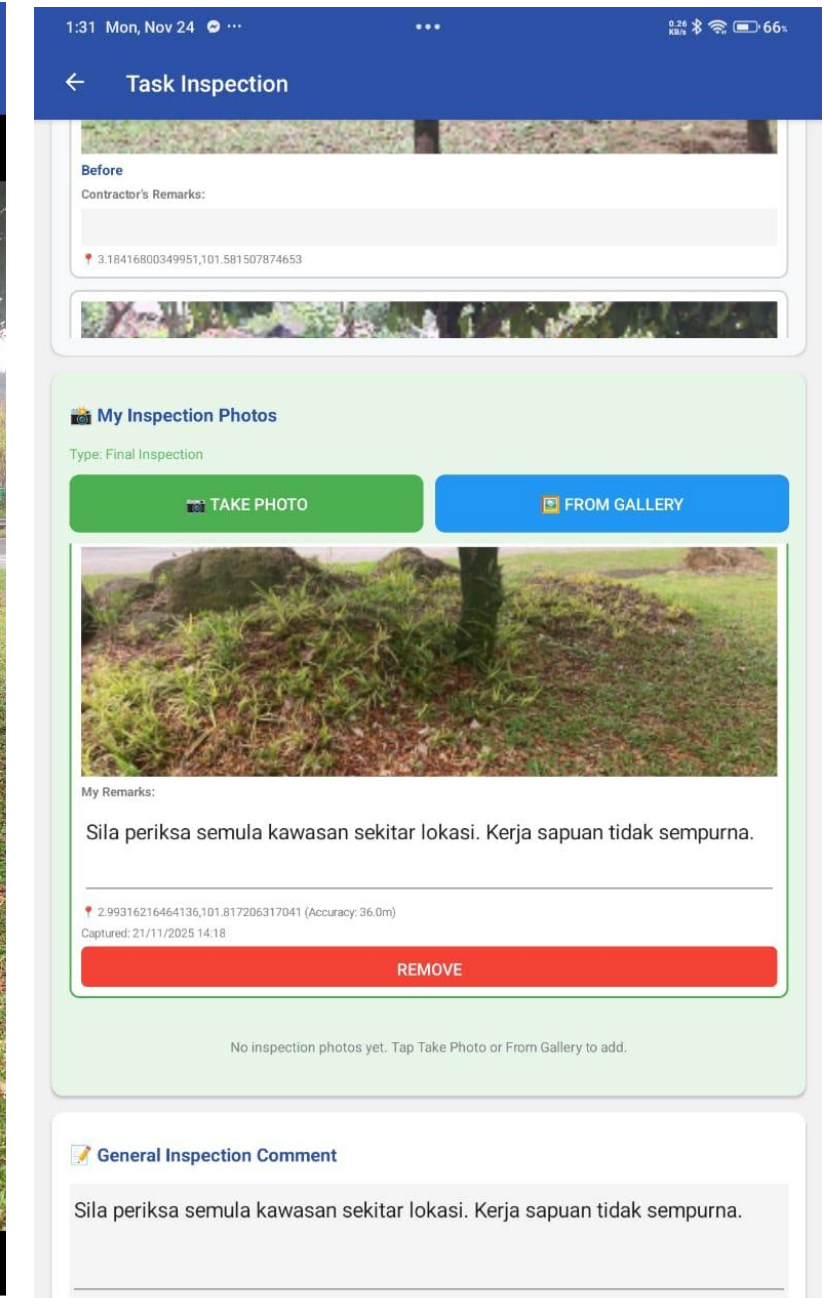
1:31 Mon, Nov 24

0.26 KB/s 66%

← Task Inspection

Before

Contractor's Remarks:

3.18416800349951,101.581507874653

My Inspection Photos

Type: Final Inspection

TAKE PHOTO

FROM GALLERY

My Remarks:

Sila periksa semula kawasan sekitar lokasi. Kerja sapuan tidak sempurna.

2.99316216464136,101.817206317041 (Accuracy: 36.0m)

Captured: 21/11/2025 14:18

REMOVE

No inspection photos yet. Tap Take Photo or From Gallery to add.

General Inspection Comment

Sila periksa semula kawasan sekitar lokasi. Kerja sapuan tidak sempurna.